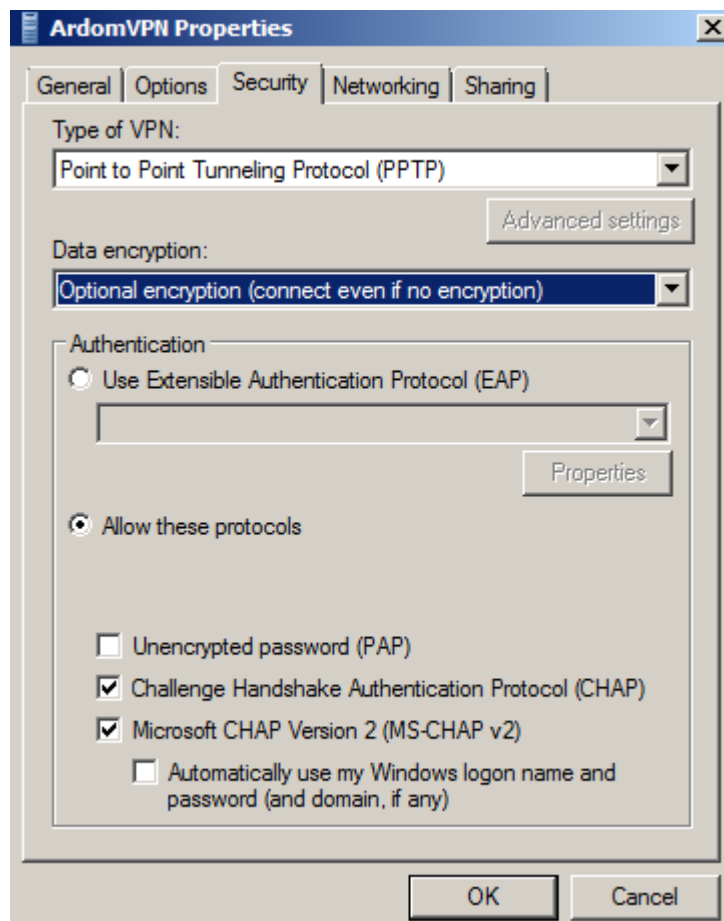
ArdomVPN Properties

General | Options | Security | Networking | Sharing

Type of VPN:

Point to Point Tunneling Protocol (PPTP)

Advanced settings

Data encryption:

Optional encryption (connect even if no encryption)

Authentication

Use Extensible Authentication Protocol (EAP)

Properties

Allow these protocols

Unencrypted password (PAP)

Challenge Handshake Authentication Protocol (CHAP)

Microsoft CHAP Version 2 (MS-CHAP v2)

Automatically use my Windows logon name and password (and domain, if any)

OK

Cancel